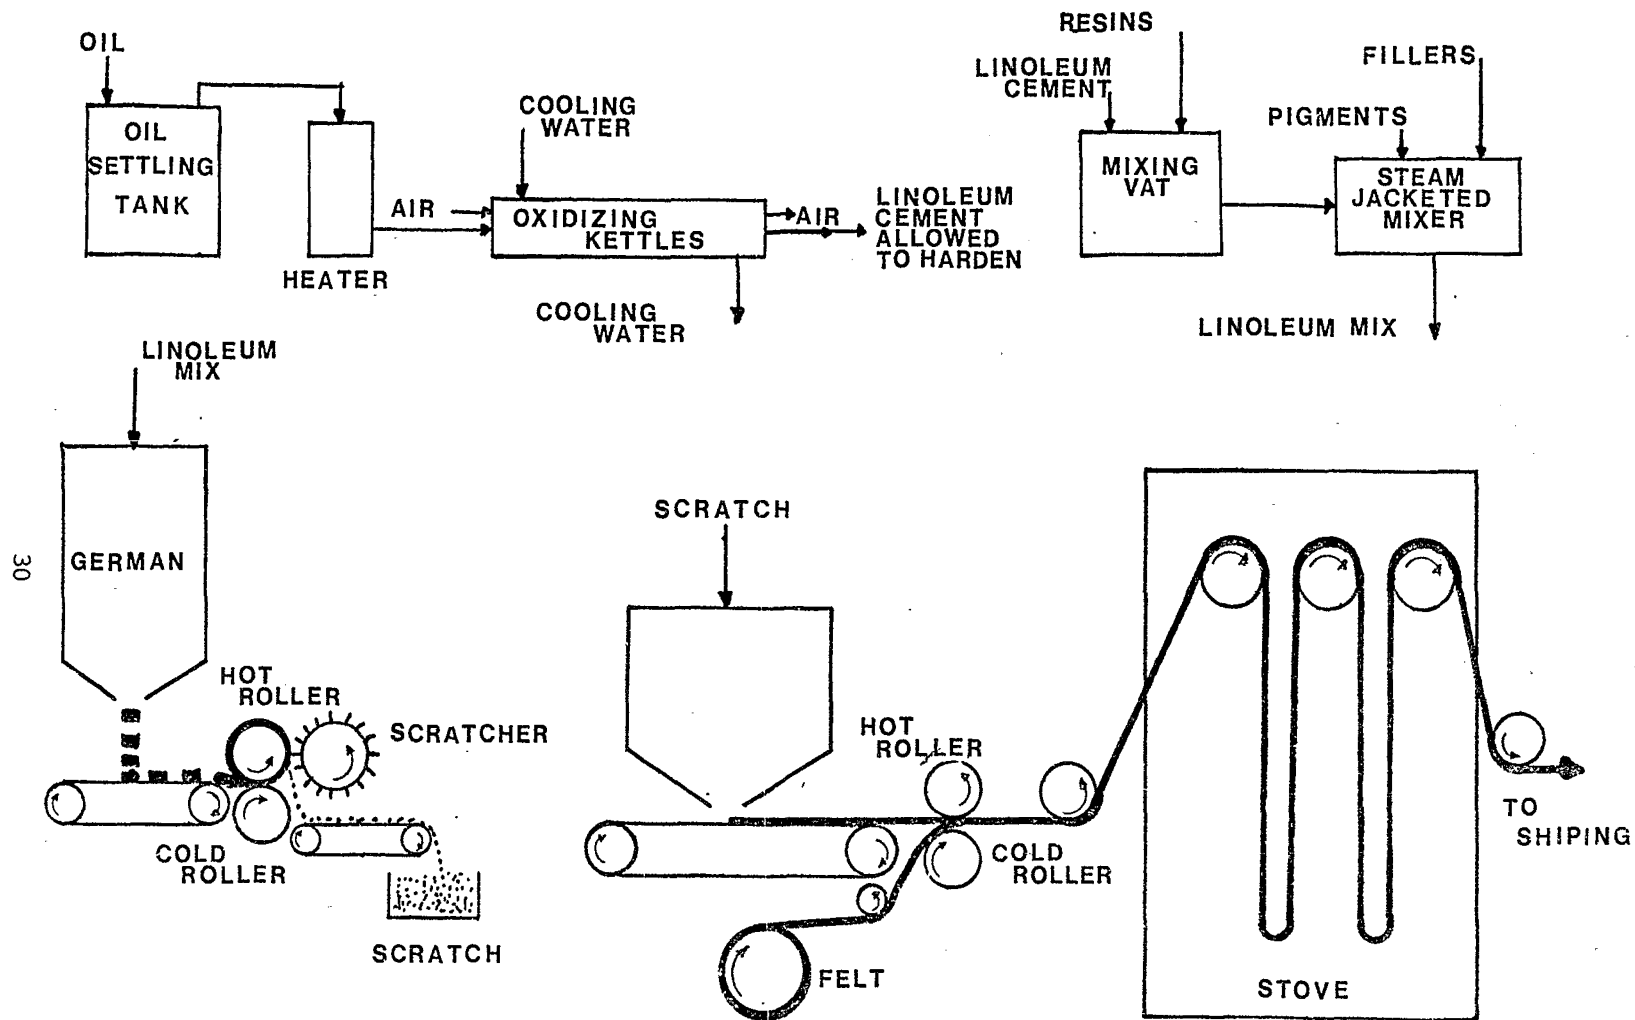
OIL

OIL SETTLING TANK

HEATER

AIR

COOLING WATER

OXIDIZING KETTLES

AIR

LINOLEUM CEMENT ALLOWED TO HARDEN

COOLING WATER

RESINS

LINOLEUM CEMENT

MIXING VAT

FILLERS

PIGMENTS

STEAM JACKETED MIXER

LINOLEUM MIX

LINOLEUM MIX

30

GERMAN

HOT ROLLER

SCRATCHER

COLD ROLLER

SCRATCH

SCRATCH

HOT ROLLER

COLD ROLLER

FELT

STOVE

TO SHIPING